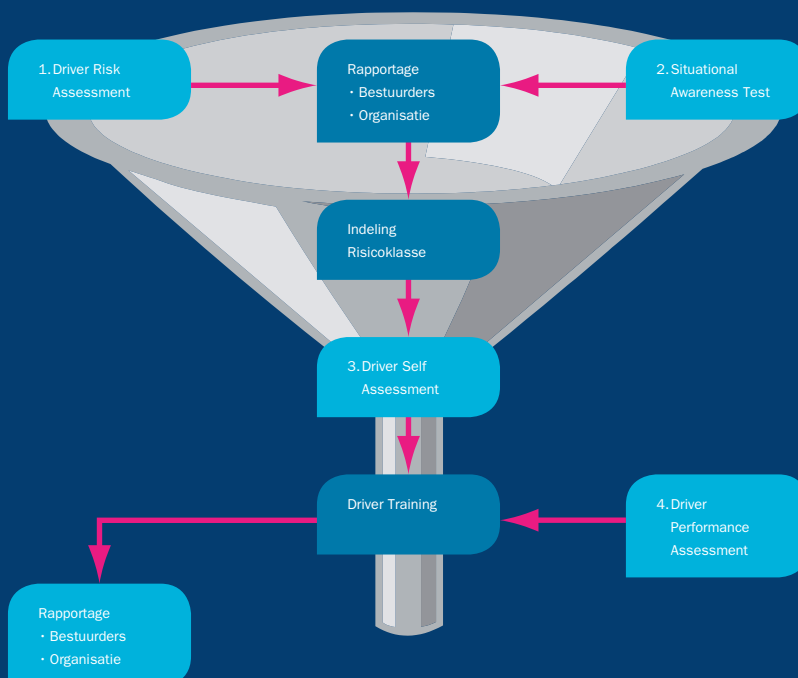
1. Driver Risk Assessment

Rapportage
• Bestuurders
• Organisatie

2. Situational Awareness Test

Indeling Risicoklasse

3. Driver Self Assessment

Driver Training

4. Driver Performance Assessment

Rapportage
• Bestuurders
• Organisatie